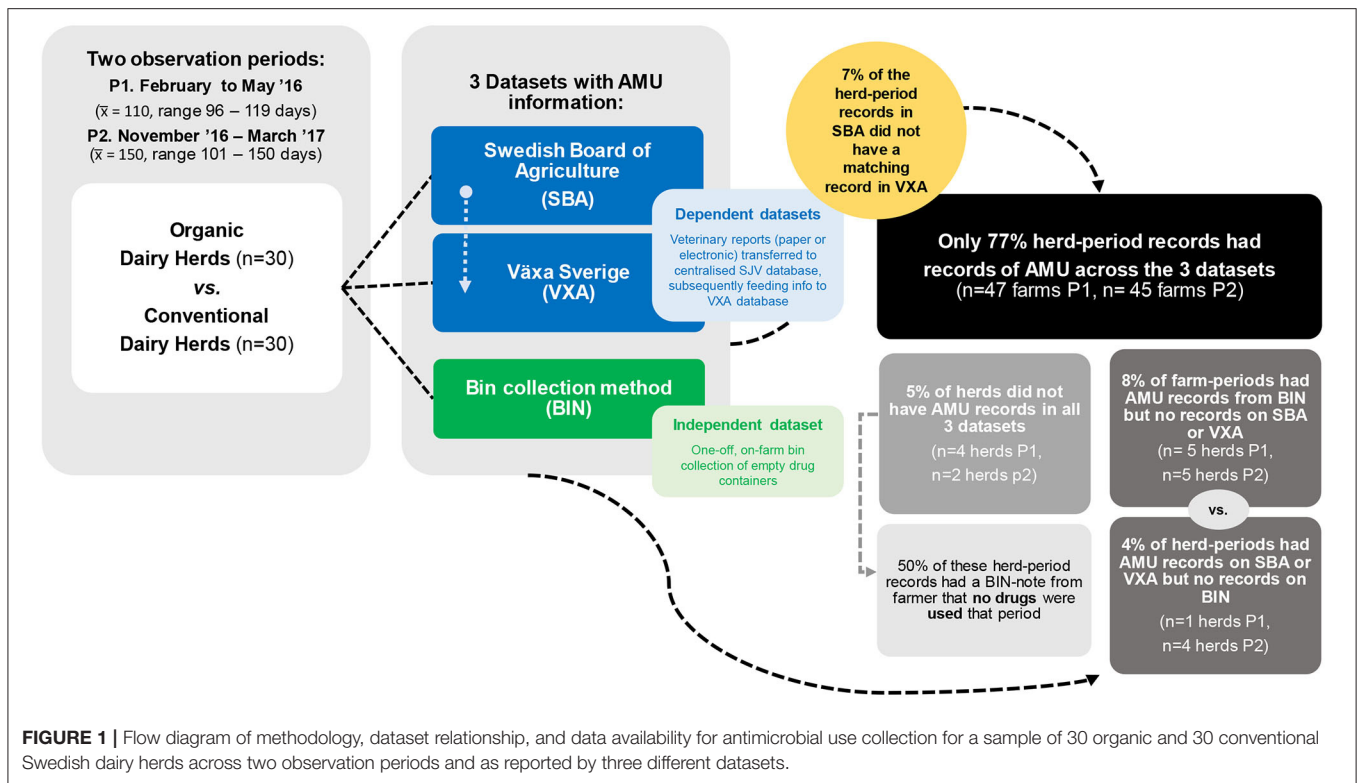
Two observation periods:
P1. February to May '16
($\bar{x}$ = 110, range 96 – 119 days)
P2. November '16 – March '17
($\bar{x}$ = 150, range 101 – 150 days)

Organic
Dairy Herds (n=30)
vs.
Conventional
Dairy Herds (n=30)

3 Datasets with AMU information:

Swedish Board of Agriculture
(SBA)

Växa Sverige
(VXA)

Dependent datasets
Veterinary reports (paper or electronic) transferred to centralised SJV database, subsequently feeding info to VXA database

Bin collection method
(BIN)

Independent dataset
One-off, on-farm bin collection of empty drug containers

7% of the herd-period records in SBA did not have a matching record in VXA

Only 77% herd-period records had records of AMU across the 3 datasets
(n=47 farms P1, n= 45 farms P2)

5% of herds did not have AMU records in all 3 datasets
(n=4 herds P1,
n=2 herds p2)

50% of these herd-period records had a BIN-note from farmer that no drugs were used that period

8% of farm-periods had AMU records from BIN but no records on SBA or VXA
(n= 5 herds P1,
n=5 herds P2)

vs.

4% of herd-periods had AMU records on SBA or VXA but no records on BIN
(n=1 herds P1,
n=4 herds P2)

FIGURE 1 | Flow diagram of methodology, dataset relationship, and data availability for antimicrobial use collection for a sample of 30 organic and 30 conventional Swedish dairy herds across two observation periods and as reported by three different datasets.